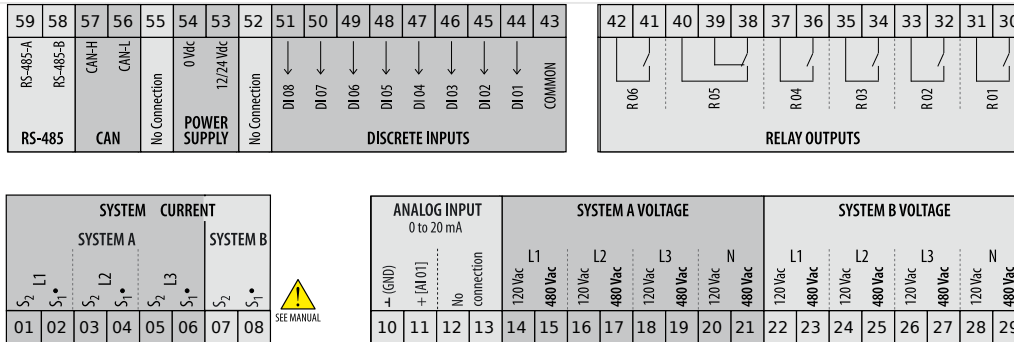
59 58 57 56 55 54 53 52 51 50 49 48 47 46 45 44 43

RS-485-A RS-485-B CAN-H CAN-L No Connection 0 Vdc 12/24 Vdc No Connection DI 08 DI 07 DI 06 DI 05 DI 04 DI 03 DI 02 DI 01 COMMON

RS-485 CAN POWER SUPPLY DISCRETE INPUTS

42 41 40 39 38 37 36 35 34 33 32 31 30

R 06 R 05 R 04 R 03 R 02 R 01

RELAY OUTPUTS

SYSTEM CURRENT

SYSTEM A SYSTEM B

$S_2$ L1 $S_1$ $S_2$ L2 $S_1$ $S_2$ L3 $S_1$ $S_2$ $S_1$

01 02 03 04 05 06 07 08

SEE MANUAL

ANALOG INPUT
0 to 20 mA

(GND) + [AI 01] No connection

10 11 12 13

SYSTEM A VOLTAGE

L1 L2 L3 N

120 Vac 480 Vac 120 Vac 480 Vac 120 Vac 480 Vac 120 Vac 480 Vac

14 15 16 17 18 19 20 21

SYSTEM B VOLTAGE

L1 L2 L3 N

120 Vac 480 Vac 120 Vac 480 Vac 120 Vac 480 Vac 120 Vac 480 Vac

22 23 24 25 26 27 28 29